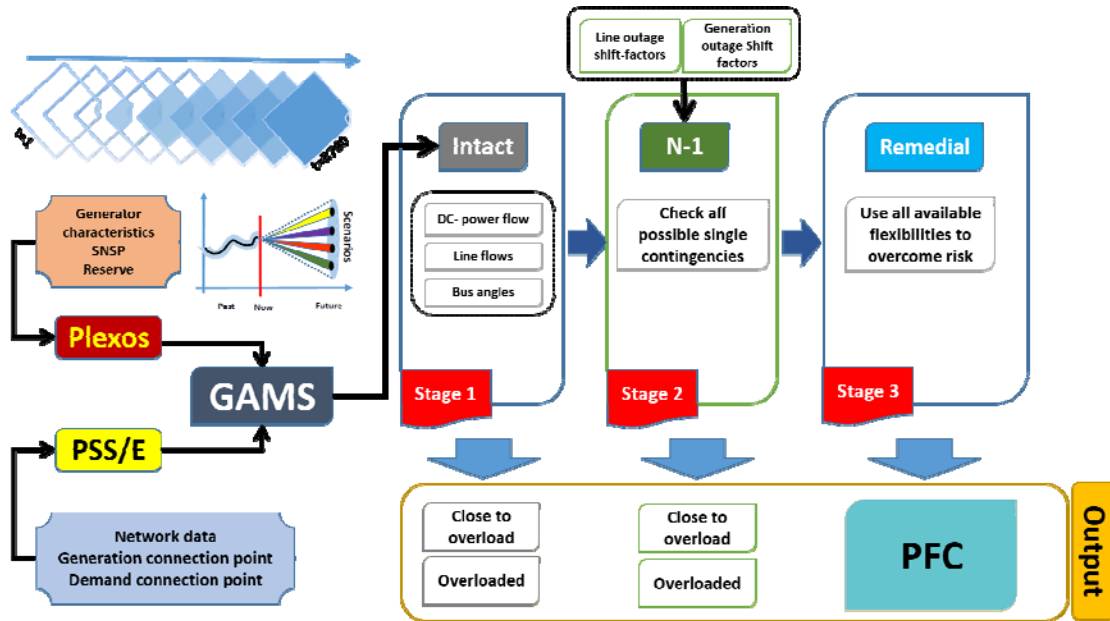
t=1

t=8760

Generator characteristics SNSP Reserve

Scenarios

Past Now Future

Plexos

GAMS

PSS/E

Network data Generation connection point Demand connection point

Line outage shift-factors

Generation outage Shift factors

Intact

DC- power flow

Line flows

Bus angles

Stage 1

N-1

Check all possible single contingencies

Stage 2

Remedial

Use all available flexibilities to overcome risk

Stage 3

Close to overload

Overloaded

Close to overload

Overloaded

PFC

Output